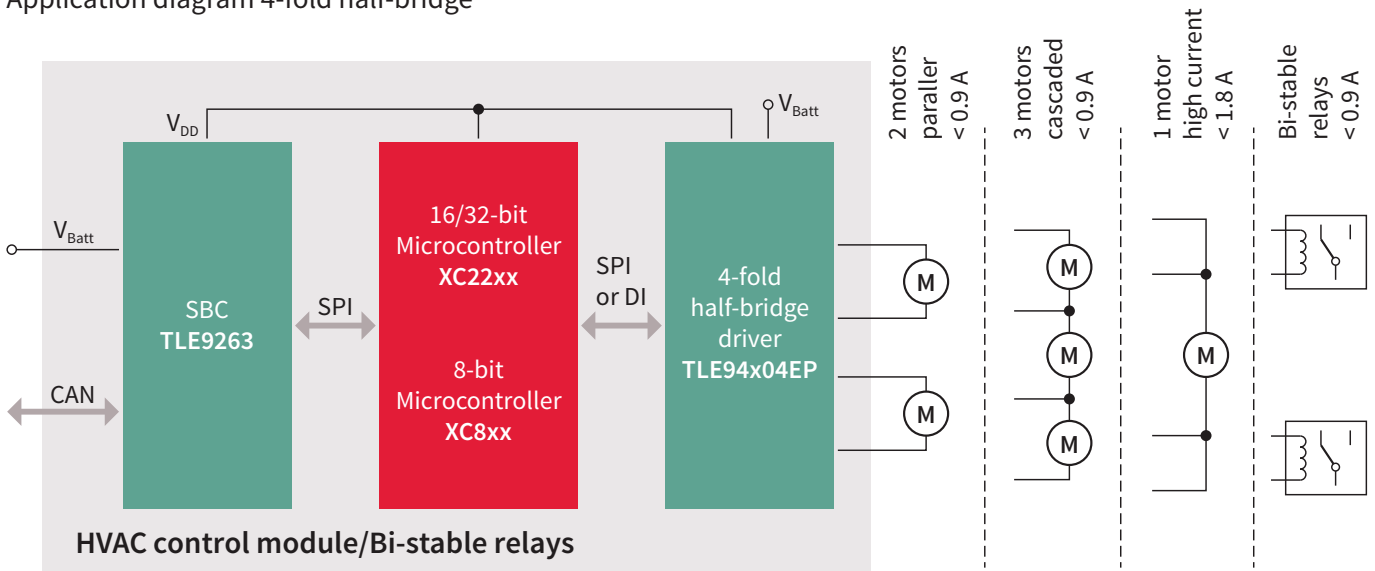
Application diagram 4-fold half-bridge

$V_{DD}$

$V_{Batt}$

$V_{Batt}$

SBC
**TLE9263**

SPI

CAN

16/32-bit
Microcontroller
**XC22xx**

8-bit
Microcontroller
**XC8xx**

SPI
or DI

4-fold
half-bridge
driver
**TLE94x04EP**

2 motors
paraller
< 0.9 A

3 motors
cascaded
< 0.9 A

1 motor
high current
< 1.8 A

Bi-stable
relays
< 0.9 A

M

M

M

M

M

M

**HVAC control module/Bi-stable relays**